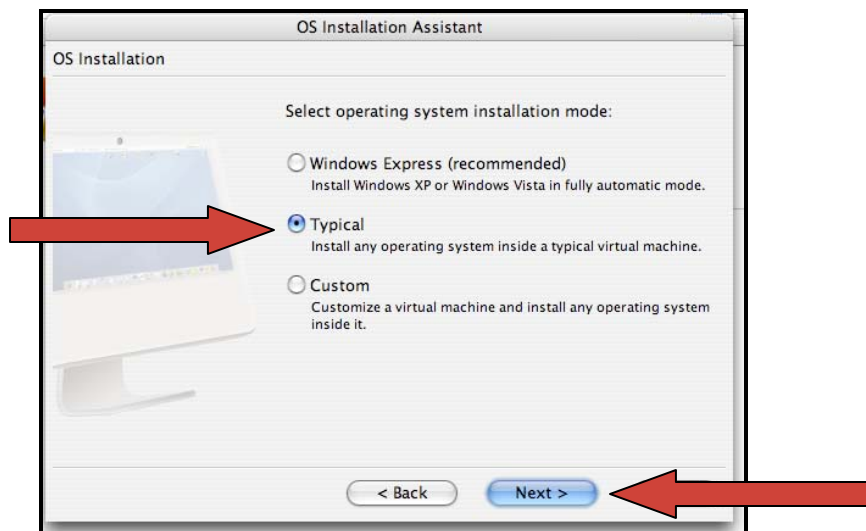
OS Installation Assistant

OS Installation

Select operating system installation mode:

Windows Express (recommended)
Install Windows XP or Windows Vista in fully automatic mode.

Typical
Install any operating system inside a typical virtual machine.

Custom
Customize a virtual machine and install any operating system inside it.

< Back

Next >